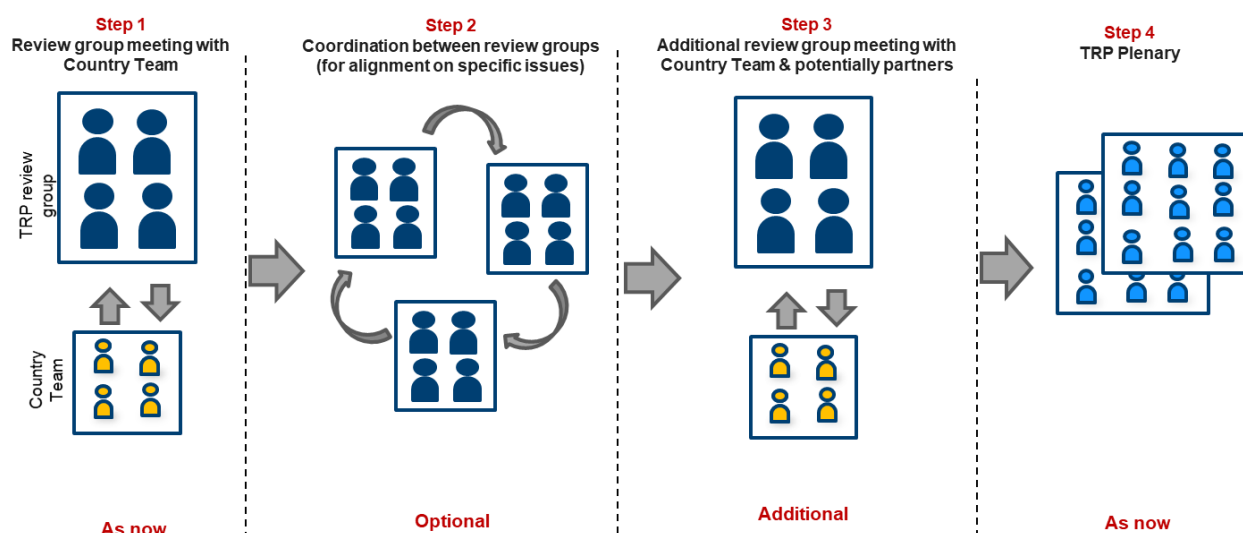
Step 1
Review group meeting with Country Team

TRP review group

Country Team

As now

Step 2
Coordination between review groups (for alignment on specific issues)

Optional

Step 3
Additional review group meeting with Country Team & potentially partners

Additional

Step 4
TRP Plenary

As now